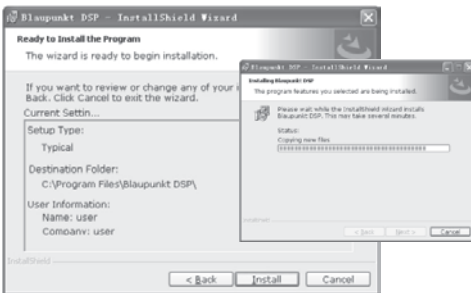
Blaupunkt DSP - InstallShield Wizard

Ready to Install the Program
The wizard is ready to begin installation.

If you want to review or change any of your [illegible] Back. Click Cancel to exit the wizard.

Current Settin...

Setup Type:
Typical

Destination Folder:
C:\Program Files\Blaupunkt DSP\

User Information:
Name: user
Company: user

InstallShield

< Back Install Cancel

Blaupunkt DSP - InstallShield Wizard

Installing Blaupunkt DSP
The program features you selected are being installed.

Please wait while the InstallShield Wizard installs Blaupunkt DSP. This may take several minutes.

Status:
Copying new files

InstallShield

< Back Next > Cancel